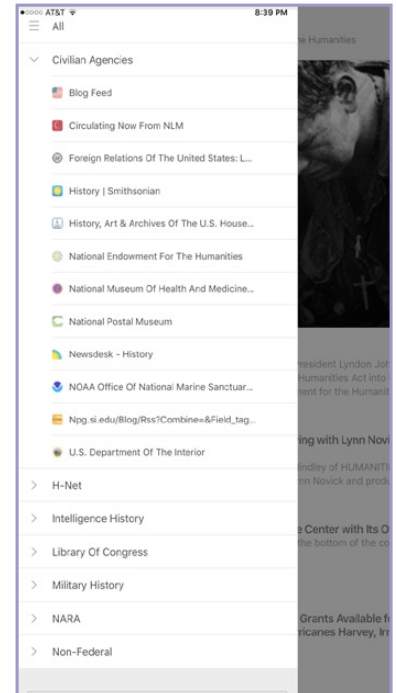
•○○○○ AT&T 8:39 PM

All

Civilian Agencies

Blog Feed

Circulating Now From NLM

Foreign Relations Of The United States: L...

History | Smithsonian

History, Art & Archives Of The U.S. House...

National Endowment For The Humanities

National Museum Of Health And Medicine...

National Postal Museum

Newsdesk - History

NOAA Office Of National Marine Sanctuar...

Npg.si.edu/Blog/Rss?Combine=&Field_tag...

U.S. Department Of The Interior

H-Net

Intelligence History

Library Of Congress

Military History

NARA

Non-Federal

he Humanities

President Lyndon Joh
Humanities Act into
ment for the Humanit

ring with Lynn Novi

Lindley of HUMANITI
nn Novick and produ

e Center with Its O
the bottom of the co

Grants Available f
rricanes Harvey, Irr